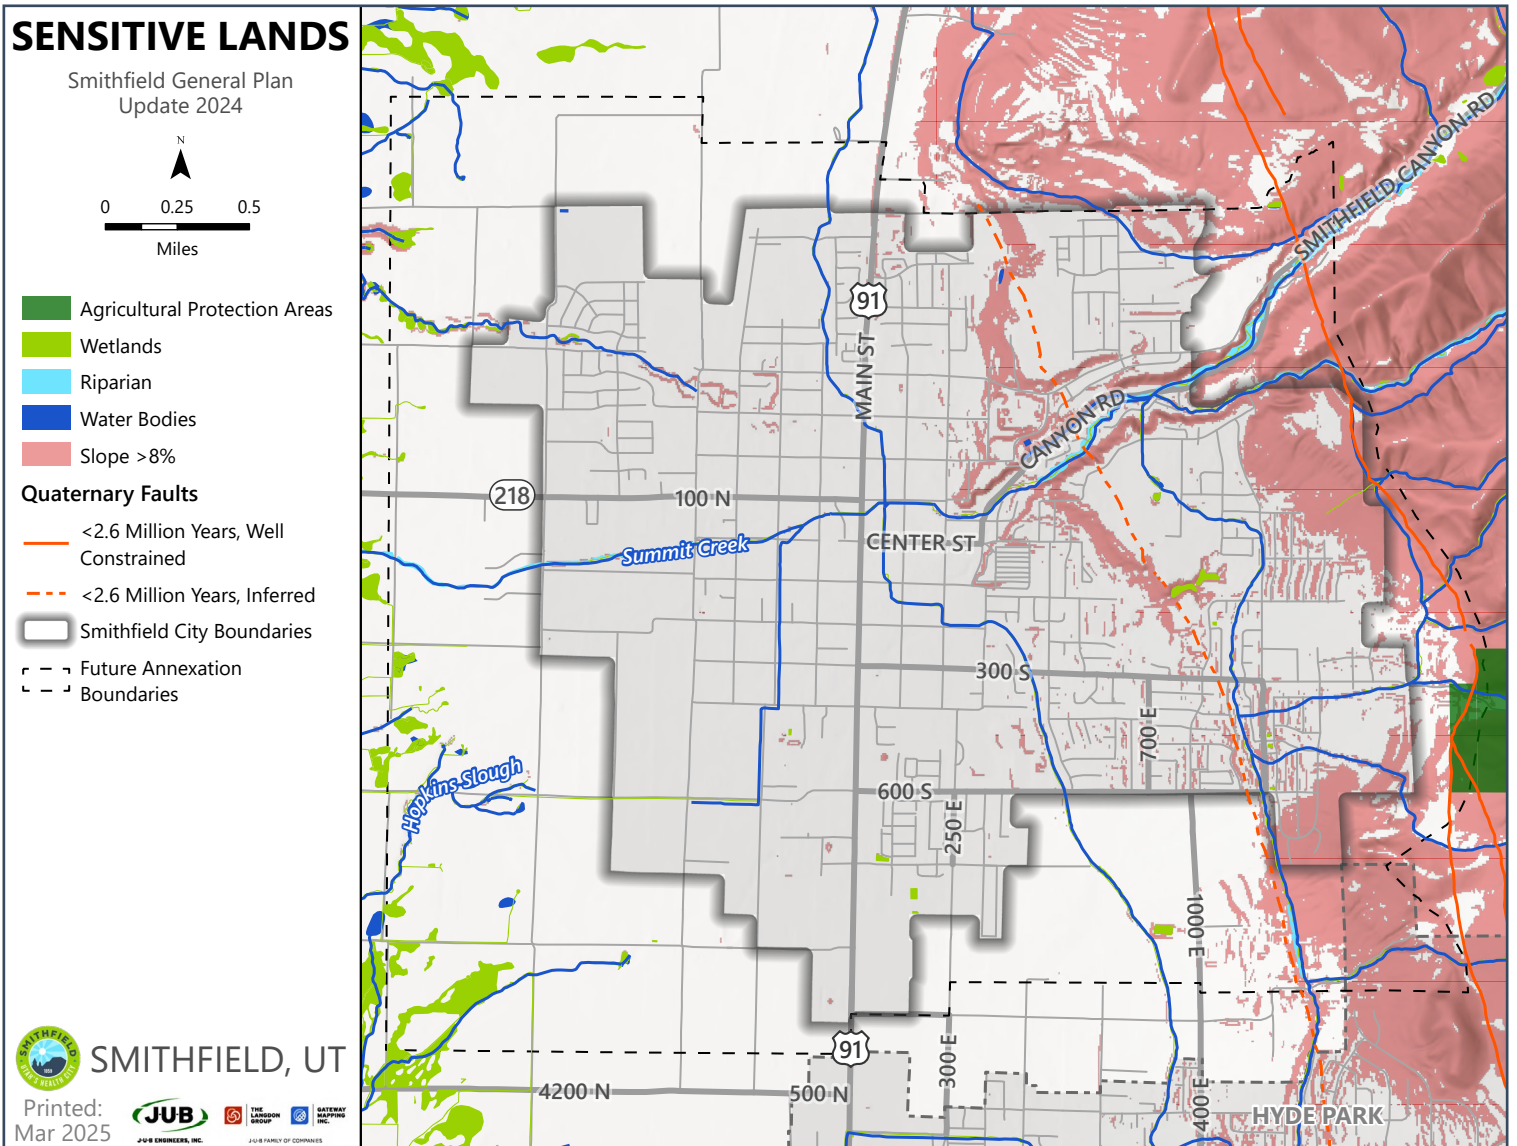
SENSITIVE LANDS

Smithfield General Plan Update 2024

N

0 0.25 0.5

Miles

Agricultural Protection Areas

Wetlands

Riparian

Water Bodies

Slope >8%

Quaternary Faults

<2.6 Million Years, Well Constrained

<2.6 Million Years, Inferred

Smithfield City Boundaries

Future Annexation Boundaries

SMITHFIELD, UT

Printed: Mar 2025

JUB

THE LANGDON GROUP

GATEWAY MAPPING INC.

J-U-B ENGINEERS, INC.

J-U-B FAMILY OF COMPANIES

SMITHFIELD CANYON RD

91

MAIN ST

CANYON RD

218

100 N

Summit Creek

CENTER ST

300 S

700 E

600 S

250 E

Hopkins Slough

1000 E

91

300 E

4200 N

500 N

400 E

HYDE PARK